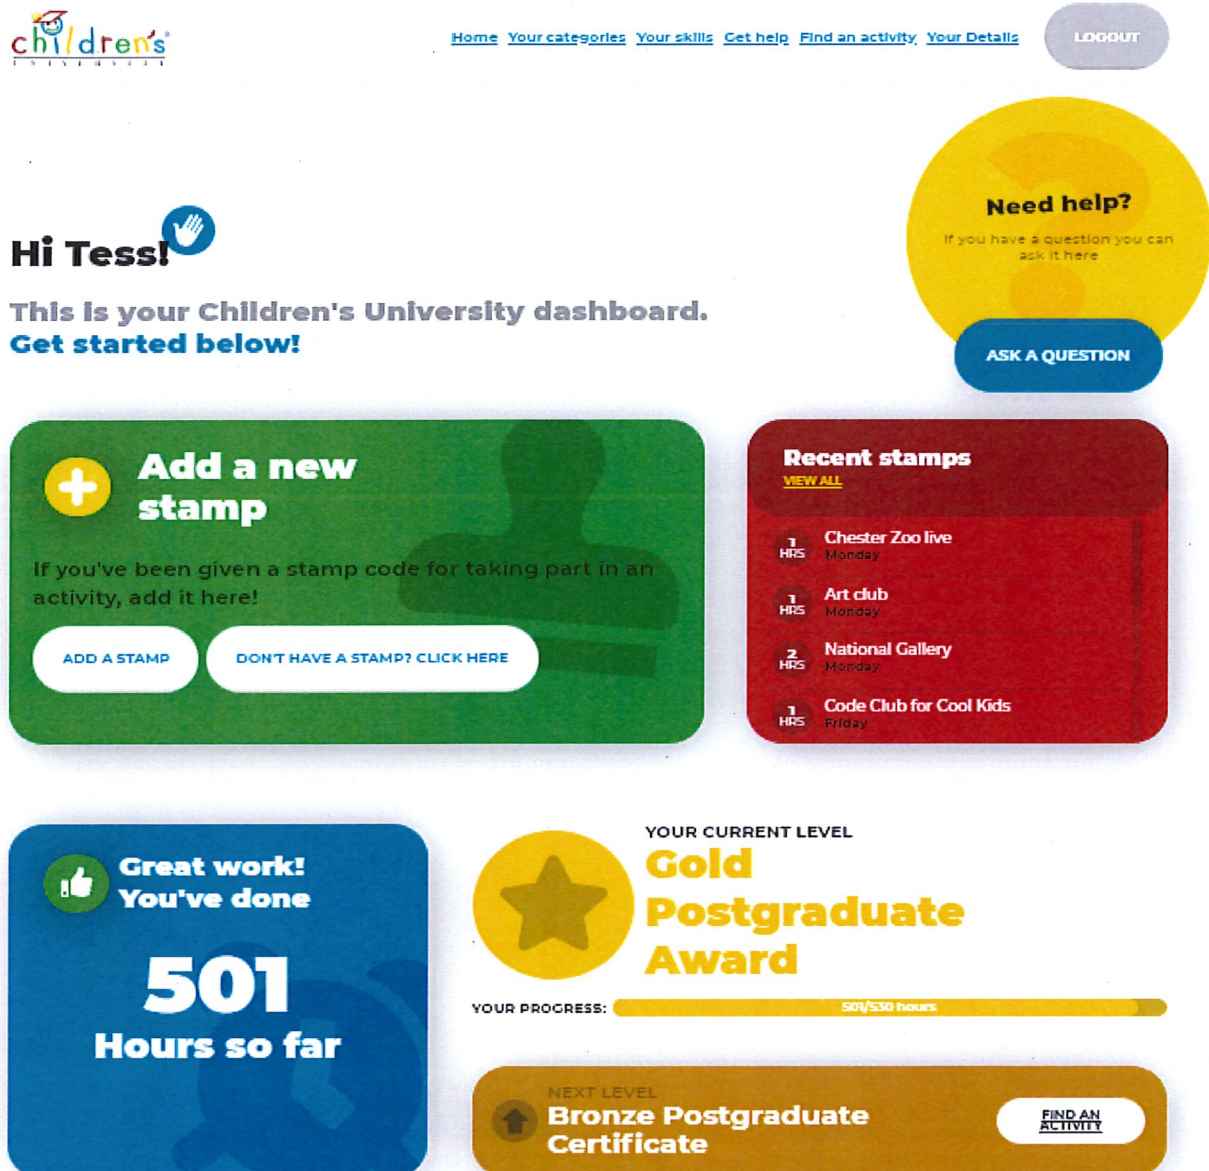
children's
UNIVERSITY

Home Your categories Your skills Get help Find an activity Your Details LOGOUT

Need help?
If you have a question you can ask it here

ASK A QUESTION

Hi Tess!

This is your Children's University dashboard.
Get started below!

Add a new stamp

If you've been given a stamp code for taking part in an activity, add it here!

ADD A STAMP

DON'T HAVE A STAMP? CLICK HERE

Recent stamps
VIEW ALL

1 HRS Chester Zoo live
Monday

1 HRS Art club
Monday

2 HRS National Gallery
Monday

1 HRS Code Club for Cool Kids
Friday

Great work!
You've done

501
Hours so far

YOUR CURRENT LEVEL
Gold Postgraduate Award

YOUR PROGRESS: 501/530 hours

NEXT LEVEL
Bronze Postgraduate Certificate

FIND AN ACTIVITY